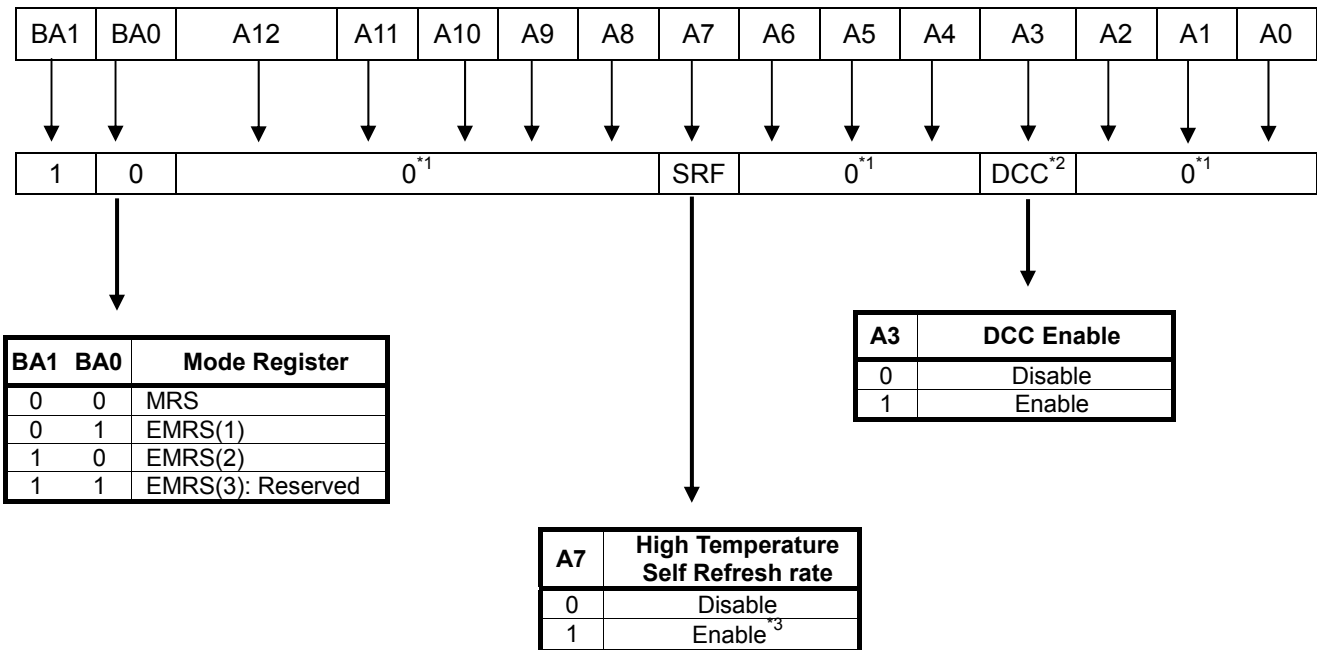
| BA1 | BA0 | A12 | A11 | A10 | A9 | A8 | A7 | A6 | A5 | A4 | A3 | A2 | A1 | A0 |
|---|---|---|---|---|---|---|---|---|---|---|---|---|---|---|
| 1 | 0 | $0^{*1}$ | | | | | SRF | $0^{*1}$ | | | DCC$^{*2}$ | $0^{*1}$ | | |

| BA1 | BA0 | Mode Register |
|---|---|---|
| 0 | 0 | MRS |
| 0 | 1 | EMRS(1) |
| 1 | 0 | EMRS(2) |
| 1 | 1 | EMRS(3): Reserved |

| A3 | DCC Enable |
|---|---|
| 0 | Disable |
| 1 | Enable |

| A7 | High Temperature Self Refresh rate |
|---|---|
| 0 | Disable |
| 1 | Enable$^{*3}$ |